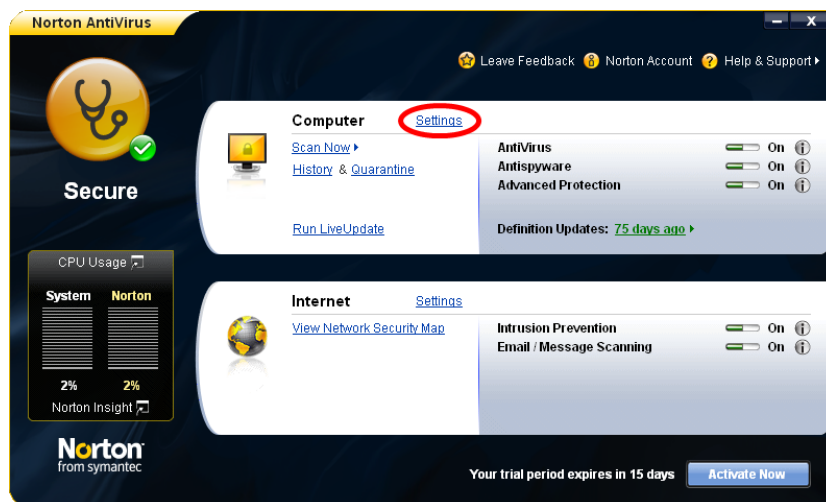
Norton AntiVirus

Leave Feedback Norton Account Help & Support

Secure

CPU Usage

| System | Norton |
|---|---|
| 2% | 2% |

Norton Insight

Norton from symantec

Computer Settings

Scan Now

History & Quarantine

Run LiveUpdate

AntiVirus On
Antispyware On
Advanced Protection On

Definition Updates: 75 days ago

Internet Settings

View Network Security Map

Intrusion Prevention On
Email / Message Scanning On

Your trial period expires in 15 days

Activate Now